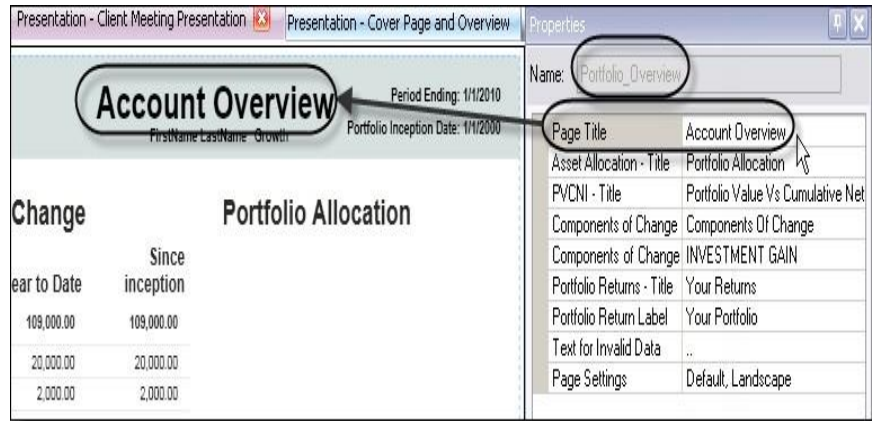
Presentation - Client Meeting Presentation

Presentation - Cover Page and Overview

Properties

Account Overview

Period Ending: 1/1/2010

Portfolio Inception Date: 1/1/2000

FirstName LastName Growth

Change

Portfolio Allocation

| ear to Date | Since inception |
|---|---|
| 109,000.00 | 109,000.00 |
| 20,000.00 | 20,000.00 |
| 2,000.00 | 2,000.00 |

Name: Portfolio_Overview

| | |
|---|---|
| Page Title | Account Overview |
| Asset Allocation - Title | Portfolio Allocation |
| PVCNI - Title | Portfolio Value Vs Cumulative Net |
| Components of Change | Components Of Change |
| Components of Change | INVESTMENT GAIN |
| Portfolio Returns - Title | Your Returns |
| Portfolio Return Label | Your Portfolio |
| Text for Invalid Data | .. |
| Page Settings | Default, Landscape |